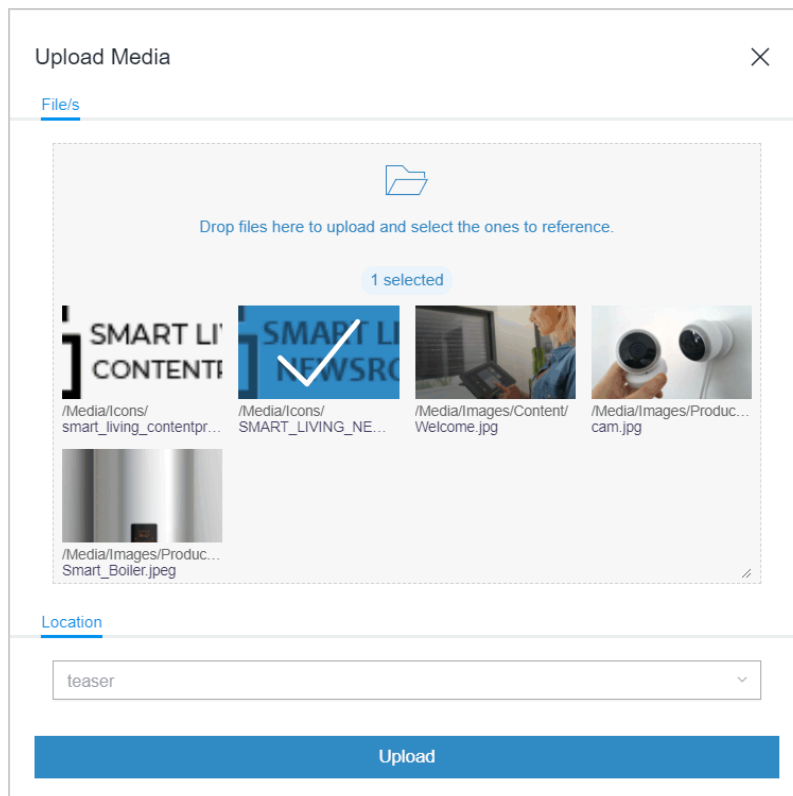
Upload Media

File/s

Drop files here to upload and select the ones to reference.

1 selected

SMART LI
CONTENTI

SMART LI
NEWSRO

/Media/Icons/
smart_living_contentpr...

/Media/Icons/
SMART_LIVING_NE...

/Media/Images/Content/
Welcome.jpg

/Media/Images/Produc...
cam.jpg

/Media/Images/Produc...
Smart_Boiler.jpeg

Location

teaser

Upload